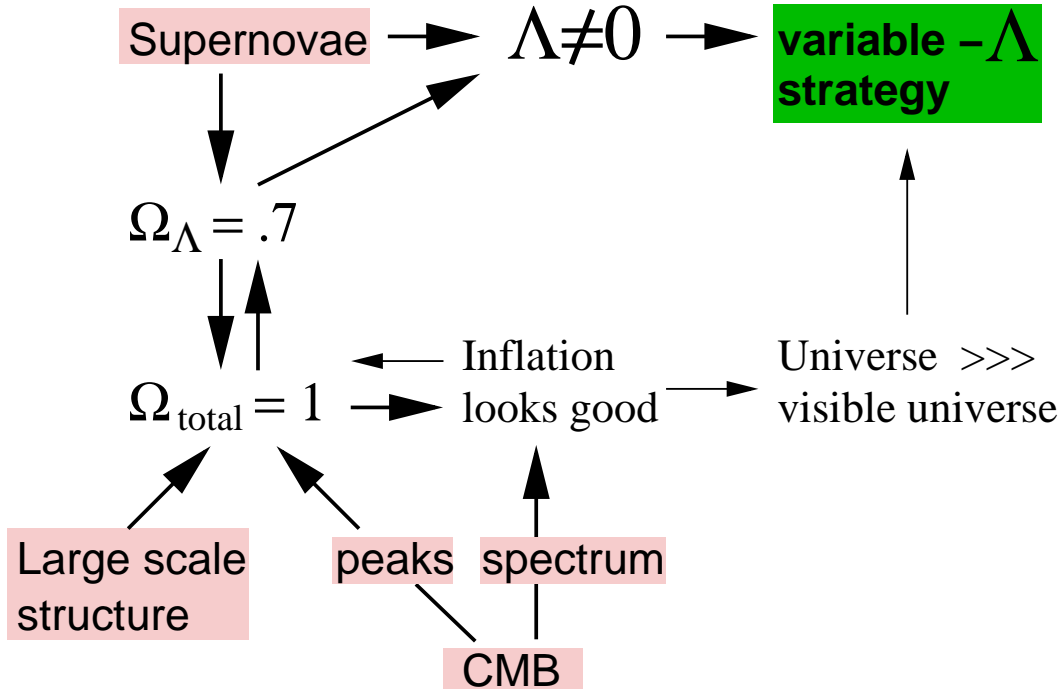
Supernovae

$\Lambda \neq 0$

variable $-\Lambda$ strategy

$\Omega_{\Lambda} = .7$

$\Omega_{\text{total}} = 1$

Inflation looks good

Universe >>> visible universe

Large scale structure

peaks

spectrum

CMB